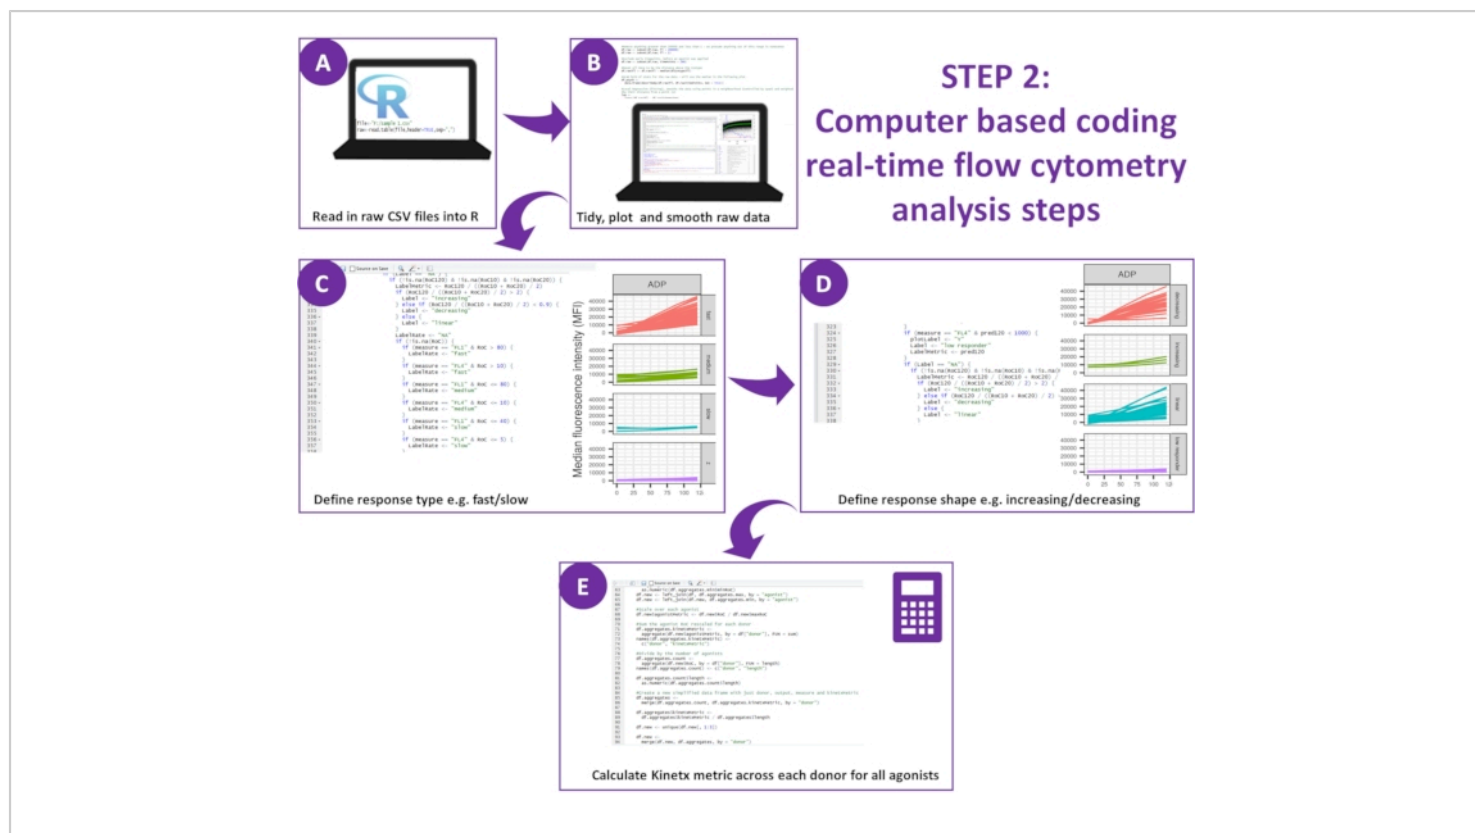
A

Read in raw CSV files into R

B

Tidy, plot and smooth raw data

STEP 2:
Computer based coding real-time flow cytometry analysis steps

C

ADP

Median fluorescence intensity (MFI)

Define response type e.g. fast/slow

D

ADP

Define response shape e.g. increasing/decreasing

E

Calculate Kinetx metric across each donor for all agonists